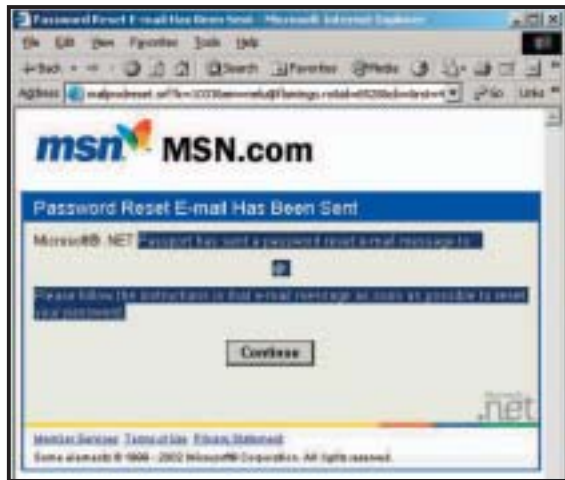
Password Reset E-mail Has Been Sent - Microsoft Internet Explorer

File Edit View Favorites Tools Help

Back Search Favorites Media

Address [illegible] Go Links

msn MSN.com

Password Reset E-mail Has Been Sent

Microsoft® .NET Passport has sent a password reset e-mail message to:

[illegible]

Please follow the instructions in that e-mail message as soon as possible to reset your password.

Continue

Microsoft .net

Member Services Terms of Use Privacy Statement

Some elements © 1999 - 2002 Microsoft® Corporation. All rights reserved.